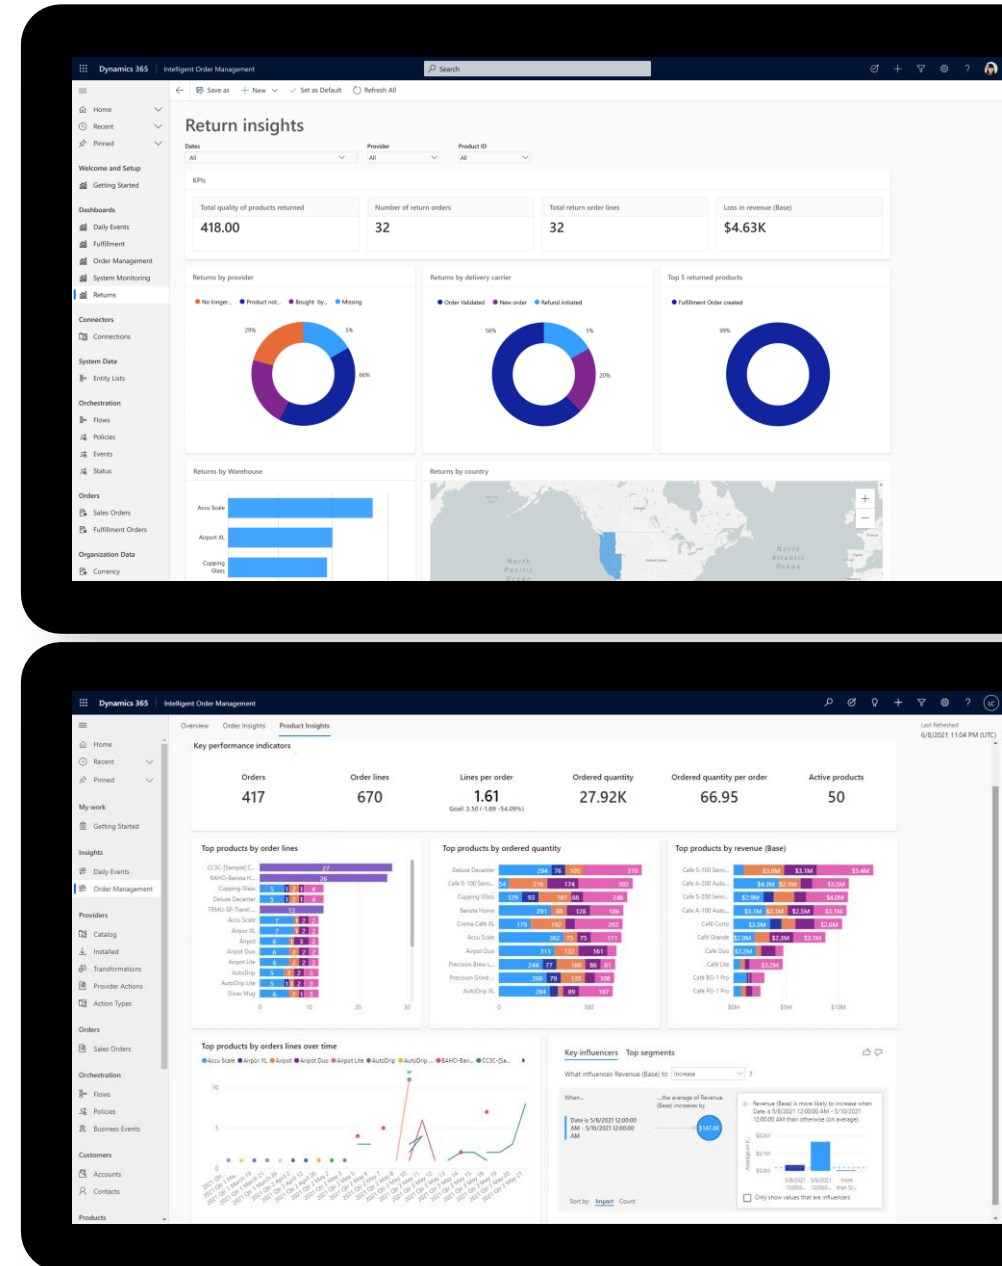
Dynamics 365 Intelligent Order Management

Search

Save as New Set as Default Refresh All

Home
Recent
Pinned

Welcome and Setup
Getting Started

Dashboards
Daily Events
Fulfillment
Order Management
System Monitoring
Returns

Connectors
Connections

System Data
Entity Lists

Orchestration
Flows
Policies
Events
Status

Orders
Sales Orders
Fulfillment Orders

Organization Data
Currency

Return insights

Dates
All
Provider
All
Product ID
All

KPIs

| Total quality of products returned | Number of return orders | Total return order lines | Loss in revenue (Base) |
|---|---|---|---|
| 418.00 | 32 | 32 | $4.63K |

Returns by provider
No longer... Product not... Bought by... Missing
29% 5% 66%

Returns by delivery carrier
Order Validated New order Refund initiated
56% 5% 20%

Top 5 returned products
Fulfillment Order created
99%

Returns by Warehouse
Accu Scale
Airport XL
Cupping Glass

Returns by country
North Pacific Ocean
North Atlantic Ocean

Dynamics 365 Intelligent Order Management

Overview Order Insights Product Insights

Last Refreshed
6/8/2021 11:04 PM (UTC)

Home
Recent
Pinned

My work
Getting Started

Insights
Daily Events
Order Management

Providers
Catalog
Installed
Transformations
Provider Actions
Action Types

Orders
Sales Orders

Orchestration
Flows
Policies
Business Events

Customers
Accounts
Contacts

Products

Key performance indicators

| Orders | Order lines | Lines per order | Ordered quantity | Ordered quantity per order | Active products |
|---|---|---|---|---|---|
| 417 | 670 | 1.61 | 27.92K | 66.95 | 50 |

Goal: 3.50 (-1.89 -54.09%)

Top products by order lines
CC3C-(Sample) C... 27
BAHO-Barista H... 26
Cupping Glass
Deluxe Decanter
TRMU-SF-Travel ...
Accu Scale
Airpor XL
Airpot
Airpot Duo
Airpot Lite
AutoDrip
AutoDrip Lite
Diner Mug
0 10 20 30

Top products by ordered quantity
Deluxe Decanter
Cafe S-100 Semi...
Cupping Glass
Barista Home
Crema Café XL
Accu Scale
Airpot Duo
Precision Brew L...
Precision Grind ...
AutoDrip XL
0 500

Top products by revenue (Base)
Café S-100 Semi...
Café A-200 Auto...
Café S-200 Semi...
Café A-100 Auto...
Café Corto
Café Grande
Café Duo
Café Lite
Café BG-1 Pro
Café PD-1 Pro
$0M $5M $10M

Top products by orders lines over time
Accu Scale Airpor XL Airpot Airpot Duo Airpot Lite AutoDrip AutoDrip... BAHO-Bari... CC3C-(Sa...

Key influencers Top segments

What influences Revenue (Base) to Increase

When... ...the average of Revenue (Base) increases by
Date is 5/8/2021 12:00:00 AM - 5/10/2021 12:00:00 AM
$147.8K

Revenue (Base) is more likely to increase when Date is 5/8/2021 12:00:00 AM - 5/10/2021 12:00:00 AM than otherwise (on average).

Sort by: Impact Count

Only show values that are influencers